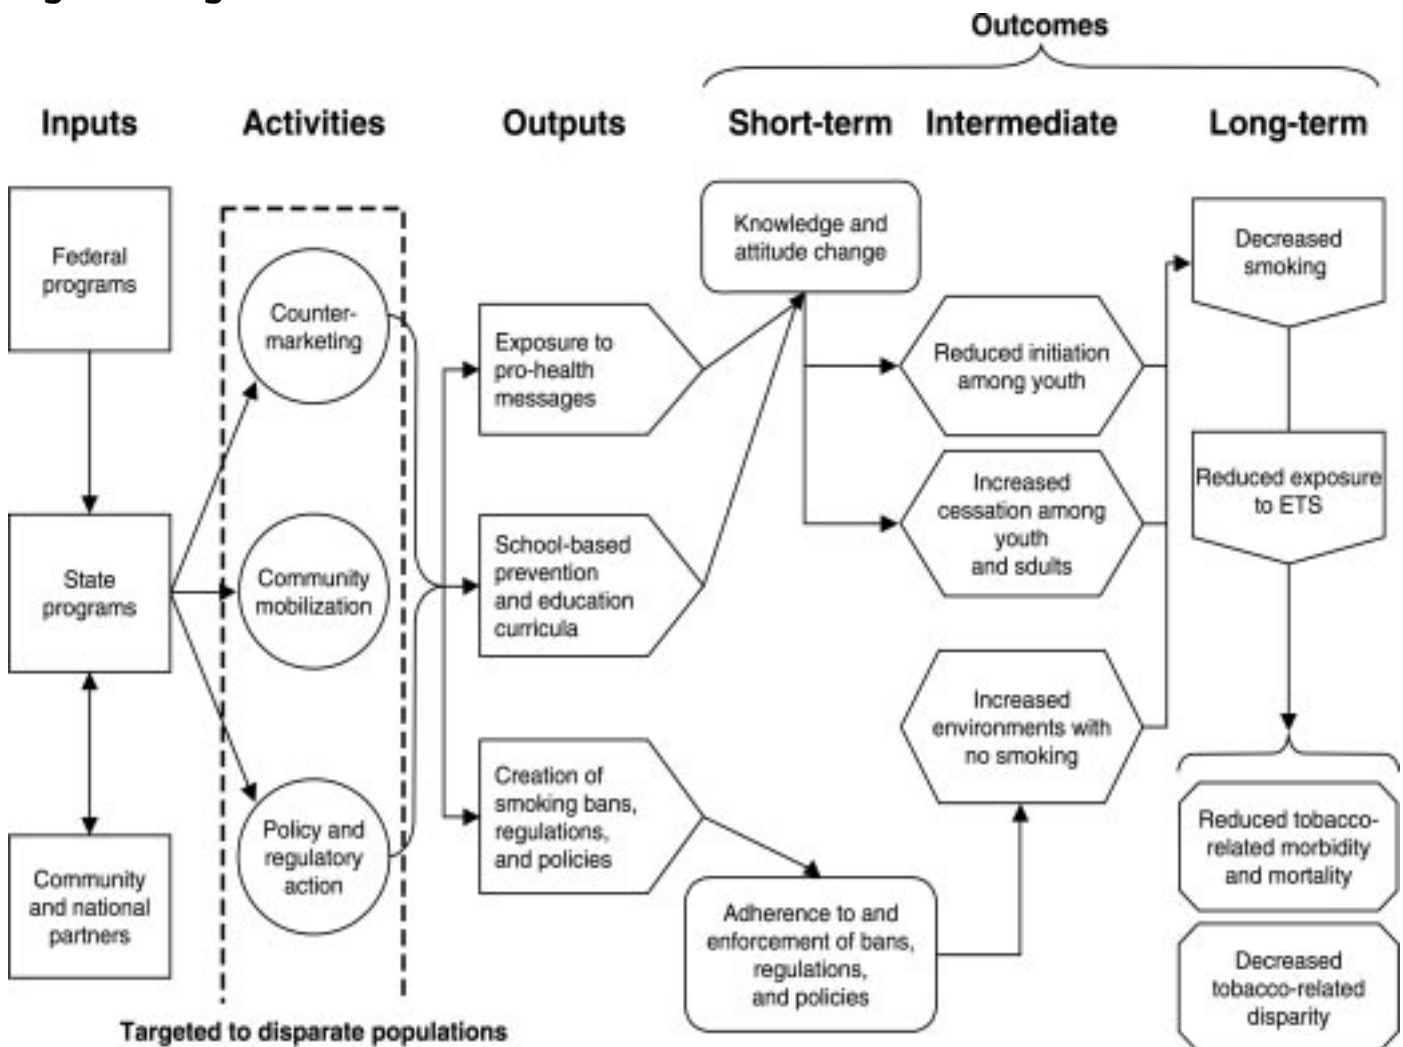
Outcomes

Inputs

Activities

Outputs

Short-term

Intermediate

Long-term

Federal programs

State programs

Community and national partners

Counter-marketing

Community mobilization

Policy and regulatory action

Targeted to disparate populations

Exposure to pro-health messages

School-based prevention and education curricula

Creation of smoking bans, regulations, and policies

Knowledge and attitude change

Adherence to and enforcement of bans, regulations, and policies

Reduced initiation among youth

Increased cessation among youth and sdults

Increased environments with no smoking

Decreased smoking

Reduced exposure to ETS

Reduced tobacco-related morbidity and mortality

Decreased tobacco-related disparity